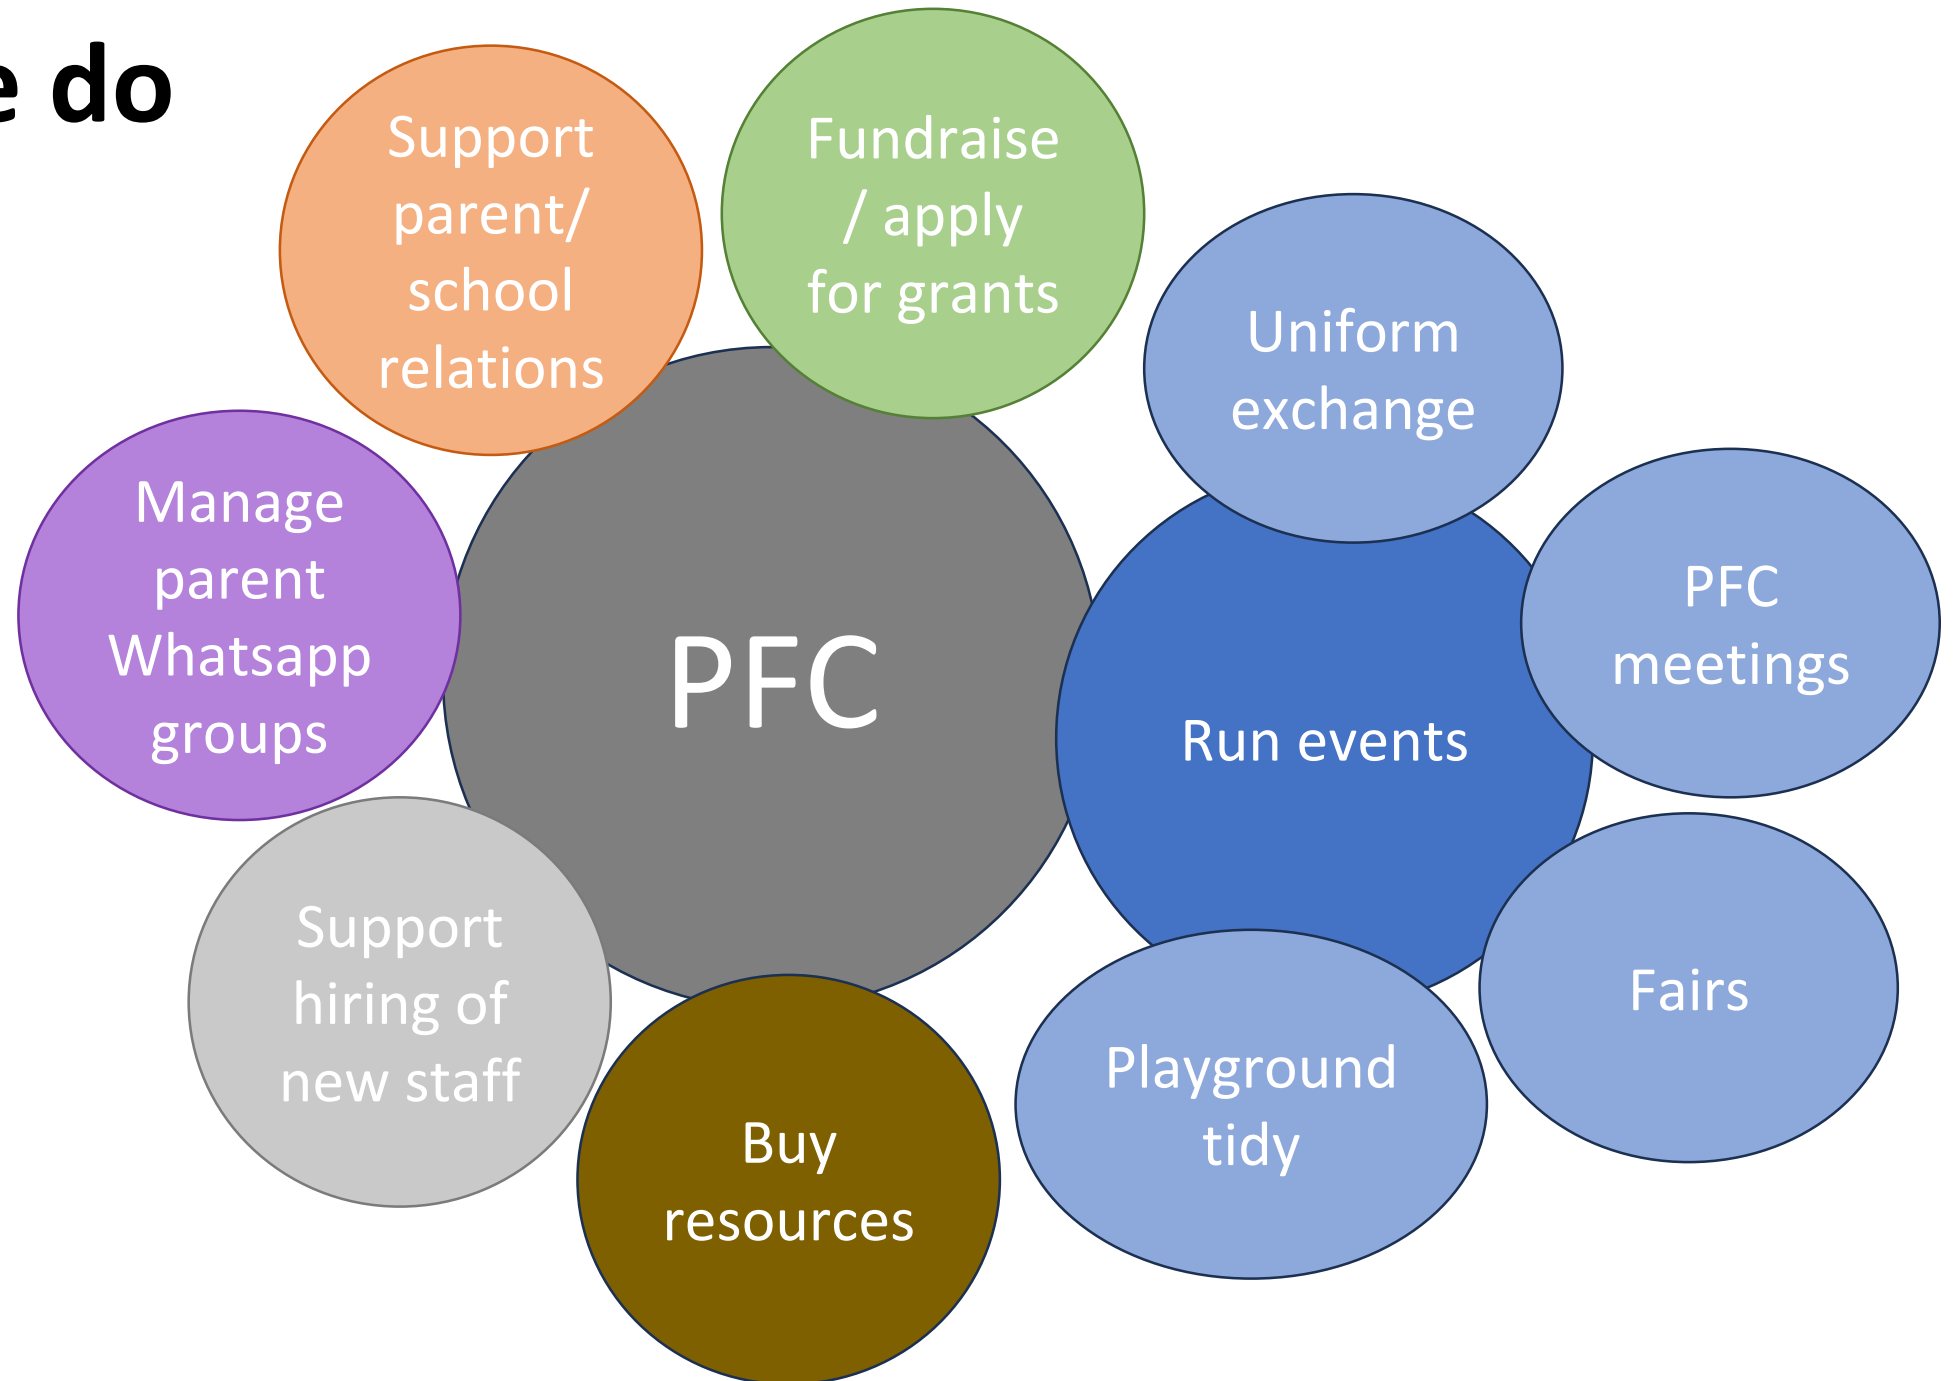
e do

Support parent/ school relations

Fundraise / apply for grants

Uniform exchange

Manage parent Whatsapp groups

PFC

Run events

PFC meetings

Support hiring of new staff

Buy resources

Playground tidy

Fairs